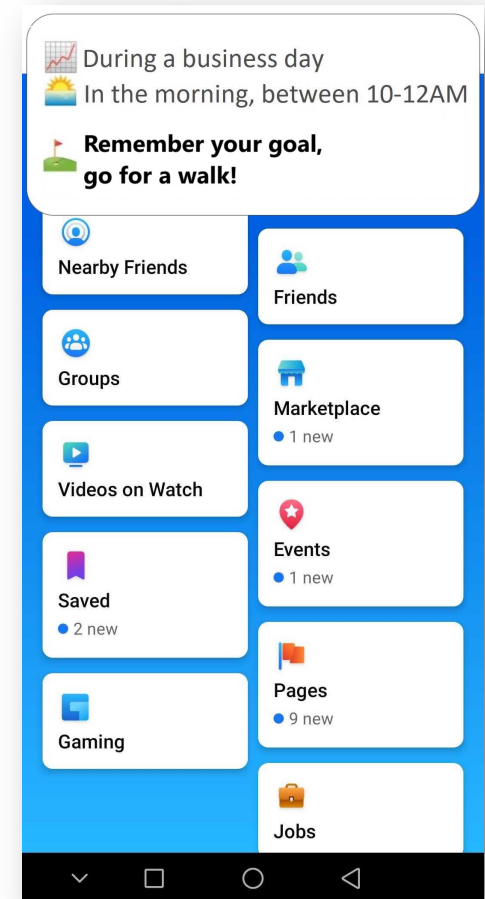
During a business day
In the morning, between 10-12AM

Remember your goal, go for a walk!

Nearby Friends

Friends

Groups

Marketplace
1 new

Videos on Watch

Events
1 new

Saved
2 new

Pages
9 new

Gaming

Jobs